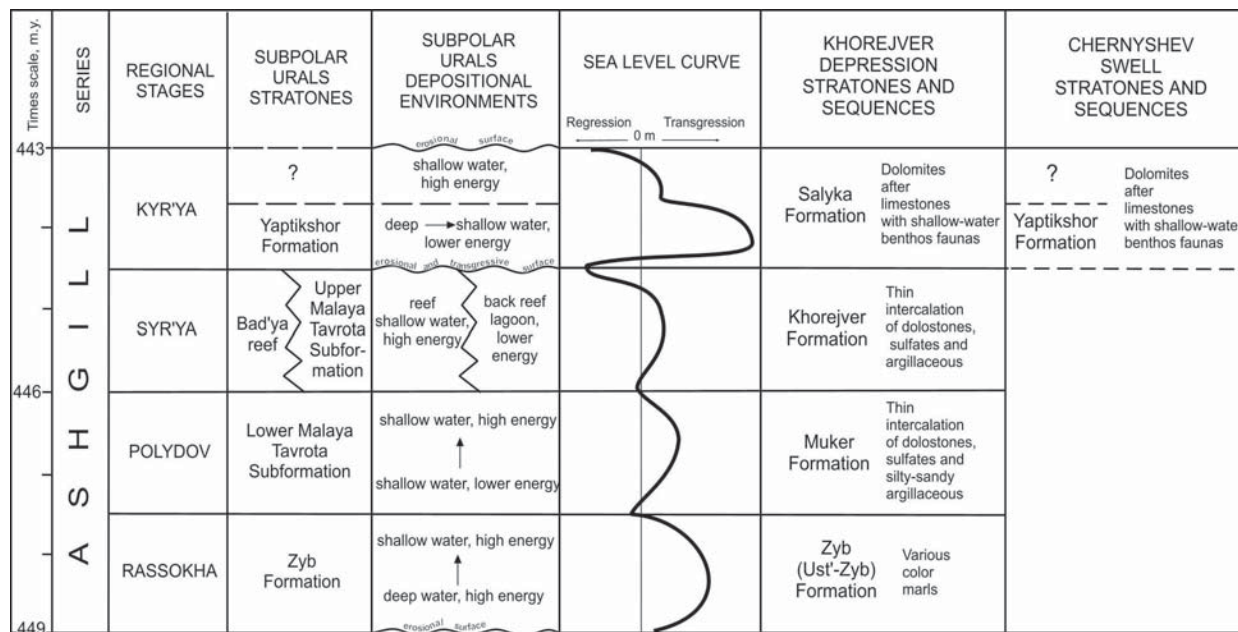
| Times scale, m.y. | SERIES | REGIONAL STAGES | SUBPOLAR URALS STRATONES | SUBPOLAR URALS DEPOSITIONAL ENVIRONMENTS | SEA LEVEL CURVE | KHOREJVER DEPRESSION STRATONES AND SEQUENCES | CHERNYSHEV SWELL STRATONES AND SEQUENCES |
|---|---|---|---|---|---|---|---|
| | | | | erosional surface | Regression 0 m Transgression | | |
| 443 | ASHGILL | KYR'YA | ? | shallow water, high energy | | Salyka Formation — Dolomites after limestones with shallow-water benthos faunas | ? Dolomites after limestones with shallow-wate benthos faunas |
| | | | Yaptikshor Formation | deep → shallow water, lower energy | | | Yaptikshor Formation |
| | | | | erosional and transgressive surface | | | |
| | | SYR'YA | Bad'ya reef / Upper Malaya Tavrota Subformation | reef shallow water, high energy / back reef lagoon, lower energy | | Khorejver Formation — Thin intercalation of dolostones, sulfates and argillaceous | |
| 446 | | POLYDOV | Lower Malaya Tavrota Subformation | shallow water, high energy ↑ shallow water, lower energy | | Muker Formation — Thin intercalation of dolostones, sulfates and silty-sandy argillaceous | |
| | | RASSOKHA | Zyb Formation | shallow water, high energy ↑ deep water, high energy | | Zyb (Ust'-Zyb) Formation — Various color marls | |
| 449 | | | | erosional surface | | | |